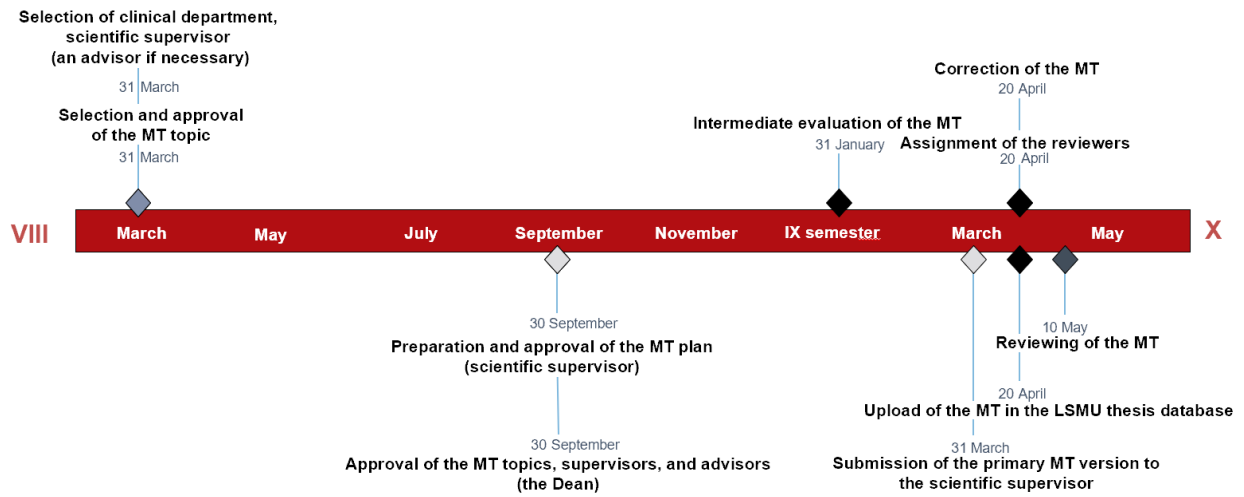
Selection of clinical department, scientific supervisor (an advisor if necessary)

31 March

Selection and approval of the MT topic

31 March

Correction of the MT

20 April

Intermediate evaluation of the MT

31 January

Assignment of the reviewers

20 April

VIII

March

May

July

September

November

IX semester

March

May

X

30 September

Preparation and approval of the MT plan (scientific supervisor)

30 September

Approval of the MT topics, supervisors, and advisors (the Dean)

10 May

Reviewing of the MT

20 April

Upload of the MT in the LSMU thesis database

31 March

Submission of the primary MT version to the scientific supervisor